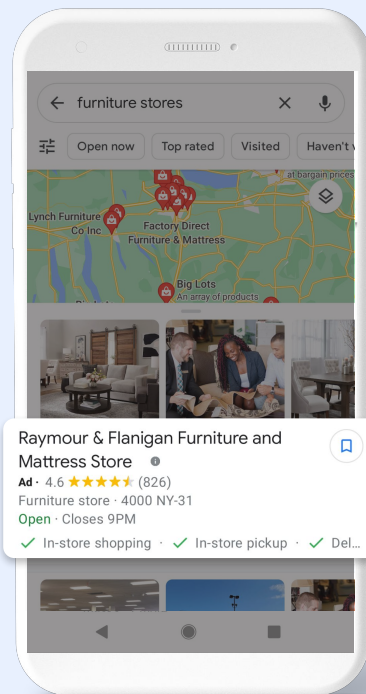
furniture stores

Open now
Top rated
Visited
Haven't v

at bargain prices
Lynch Furniture Co Inc
Factory Direct Furniture & Mattress
Big Lots
An array of products

Raymour & Flanigan Furniture and Mattress Store
Ad · 4.6 ★★★★★ (826)
Furniture store · 4000 NY-31
Open · Closes 9PM
✓ In-store shopping · ✓ In-store pickup · ✓ Del...